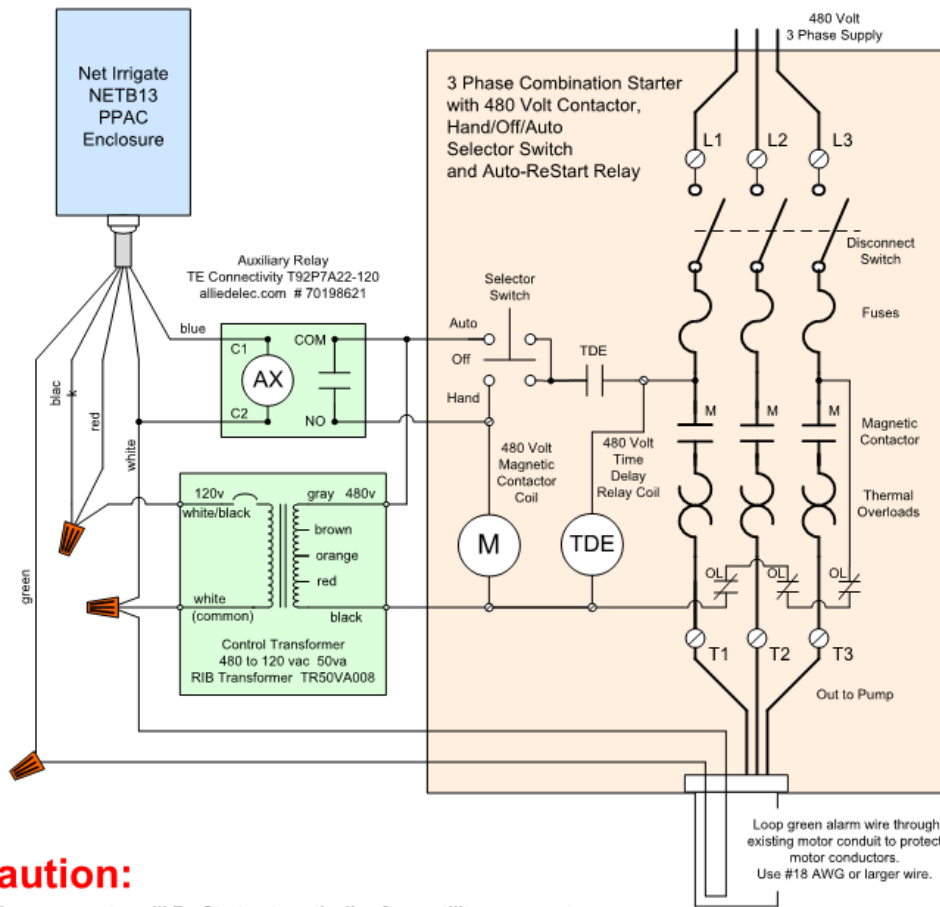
Net Irrigate NETB13 PPAC Enclosure

480 Volt 3 Phase Supply

3 Phase Combination Starter with 480 Volt Contactor, Hand/Off/Auto Selector Switch and Auto-ReStart Relay

L1 L2 L3

Disconnect Switch

Fuses

Auxiliary Relay TE Connectivity T92P7A22-120 alliedelec.com # 70198621

blue

C1 COM

AX

C2 NO

Selector Switch

Auto

Off

Hand

TDE

blac k

red

white

480 Volt Magnetic Contactor Coil

480 Volt Time Delay Relay Coil

M M M

Magnetic Contactor

Thermal Overloads

120v gray 480v

white/black

brown

orange

red

white (common) black

M

TDE

OL OL OL

green

Control Transformer 480 to 120 vac 50va RIB Transformer TR50VA008

T1 T2 T3

Out to Pump

Loop green alarm wire through existing motor conduit to protect motor conductors. Use #18 AWG or larger wire.

aution:

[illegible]